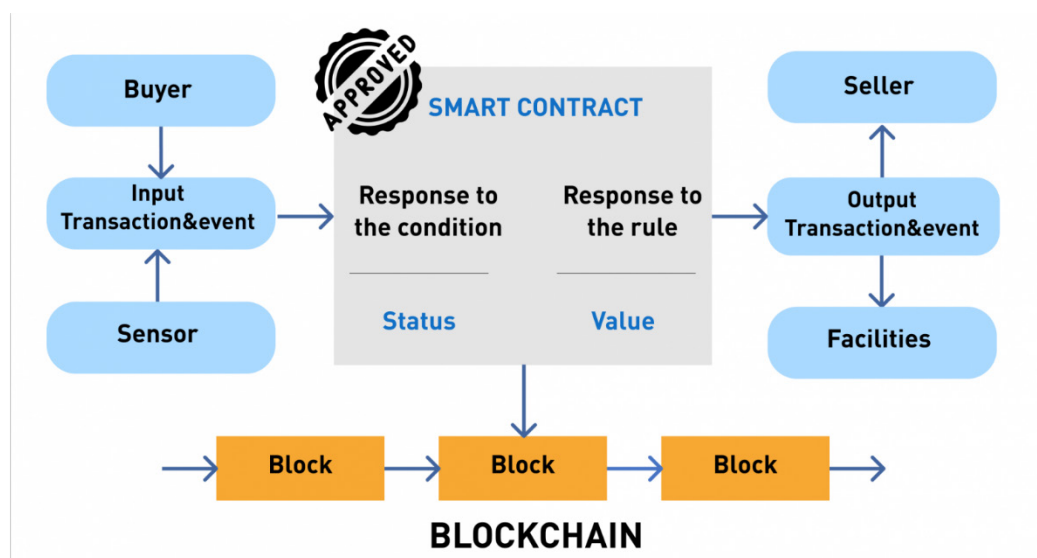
Buyer

Input
Transaction&event

Sensor

APPROVED

SMART CONTRACT

Response to the condition

Status

Response to the rule

Value

Seller

Output
Transaction&event

Facilities

Block

Block

Block

BLOCKCHAIN